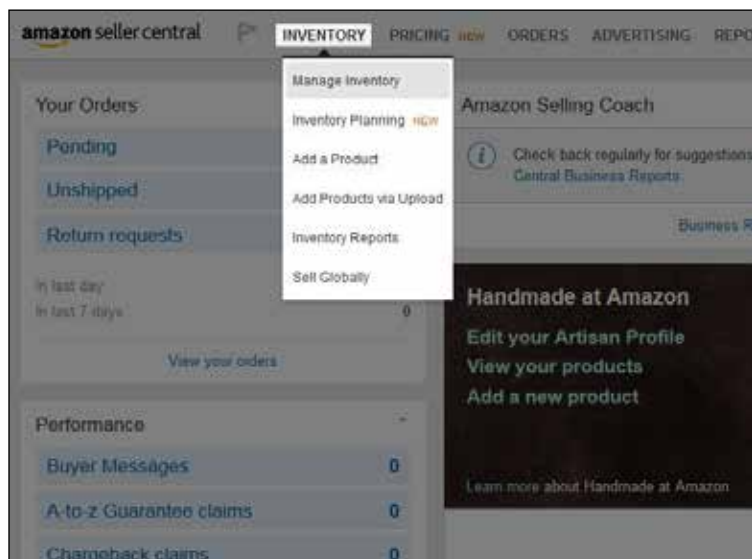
amazon seller central

INVENTORY PRICING NEW ORDERS ADVERTISING REPO

Manage Inventory
Inventory Planning NEW
Add a Product
Add Products via Upload
Inventory Reports
Sell Globally

Your Orders
Pending
Unshipped
Return requests

In last day
In last 7 days 0

View your orders

Amazon Selling Coach

Check back regularly for suggestions Central Business Reports

Business R

Handmade at Amazon
Edit your Artisan Profile
View your products
Add a new product

Learn more about Handmade at Amazon

Performance
Buyer Messages 0
A-to-z Guarantee claims 0
Chargeback claims 0